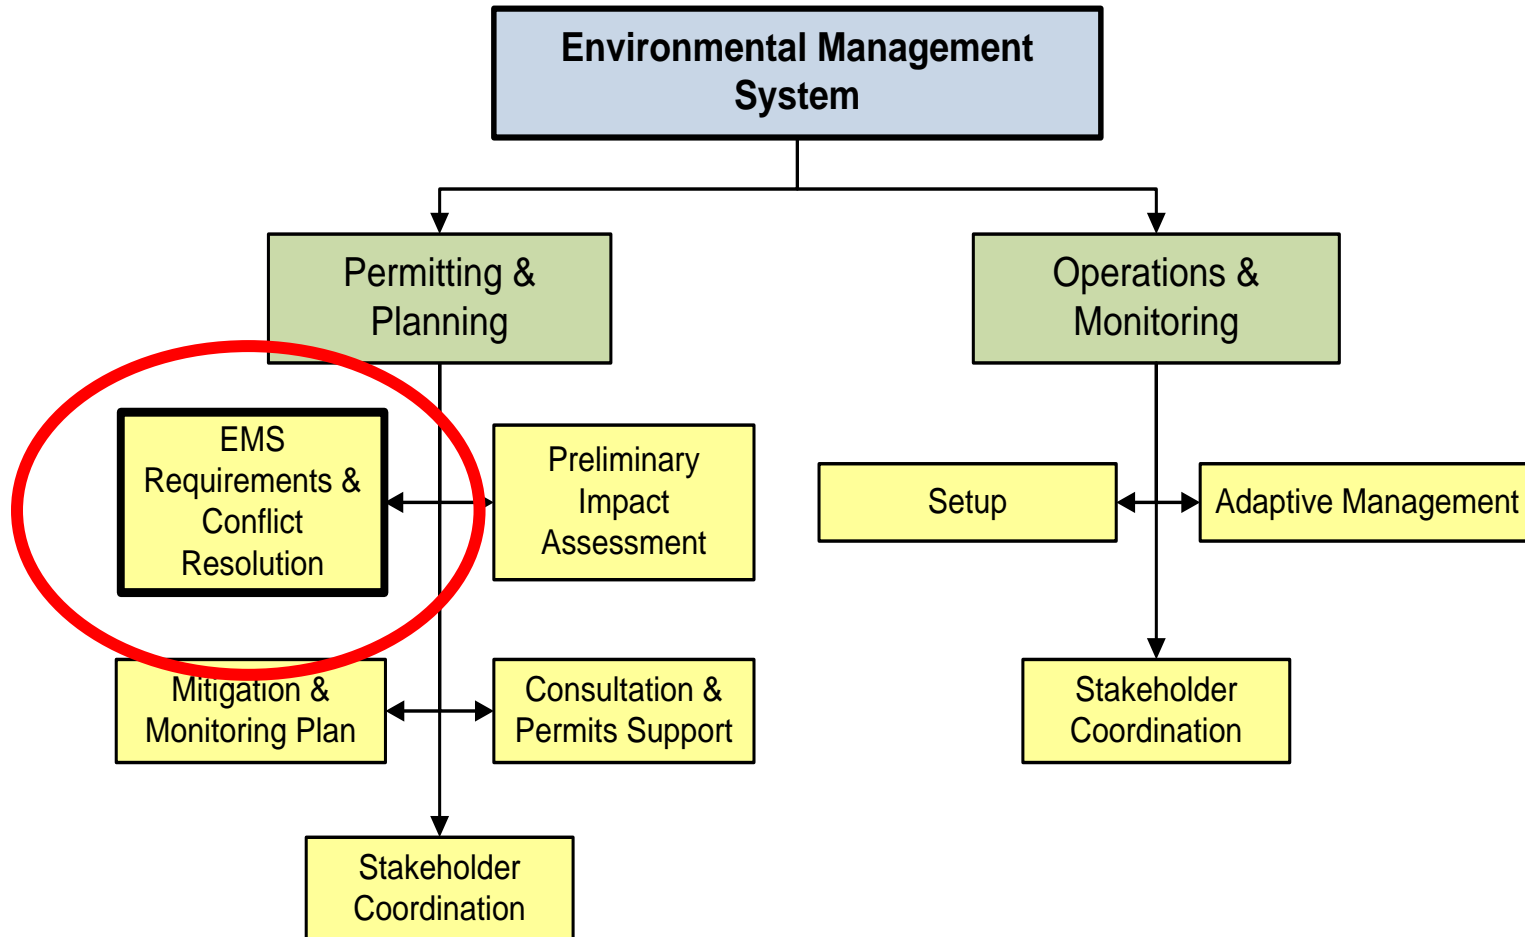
Environmental Management System

Permitting & Planning

Operations & Monitoring

EMS Requirements & Conflict Resolution

Preliminary Impact Assessment

Setup

Adaptive Management

Mitigation & Monitoring Plan

Consultation & Permits Support

Stakeholder Coordination

Stakeholder Coordination